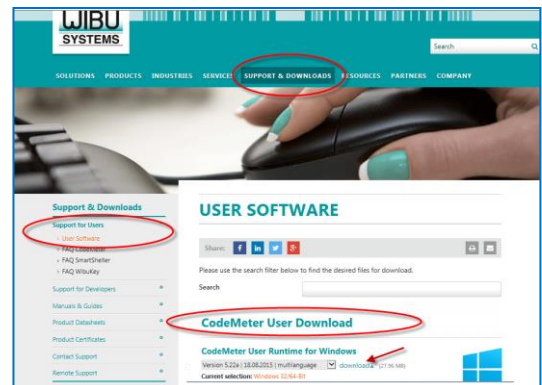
WIBU SYSTEMS

Search

SOLUTIONS PRODUCTS INDUSTRIES SERVICES SUPPORT & DOWNLOADS RESOURCES PARTNERS COMPANY

Support & Downloads

Support for Users

› User Software
› FAQ CodeMeter
› FAQ SmartShelter
› FAQ WibuKey

Support for Developers

Manuals & Guides

Product Datasheets

Product Certificates

Contact Support

Remote Support

USER SOFTWARE

Share:

Please use the search filter below to find the desired files for download.

Search

CodeMeter User Download

CodeMeter User Runtime for Windows

Version 5.22a | 18.08.2015 | multilanguage download (27.96 MB)

Current selection: Windows 32/64-Bit